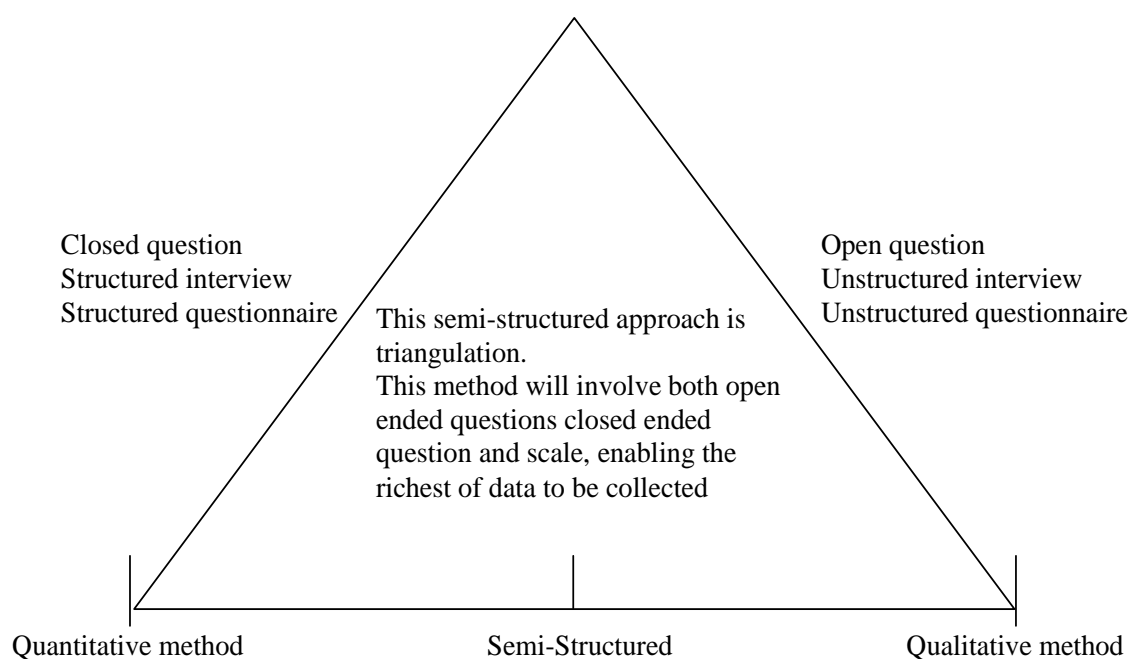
Closed question
Structured interview
Structured questionnaire

This semi-structured approach is triangulation.
This method will involve both open ended questions closed ended question and scale, enabling the richest of data to be collected

Open question
Unstructured interview
Unstructured questionnaire

Quantitative method

Semi-Structured

Qualitative method